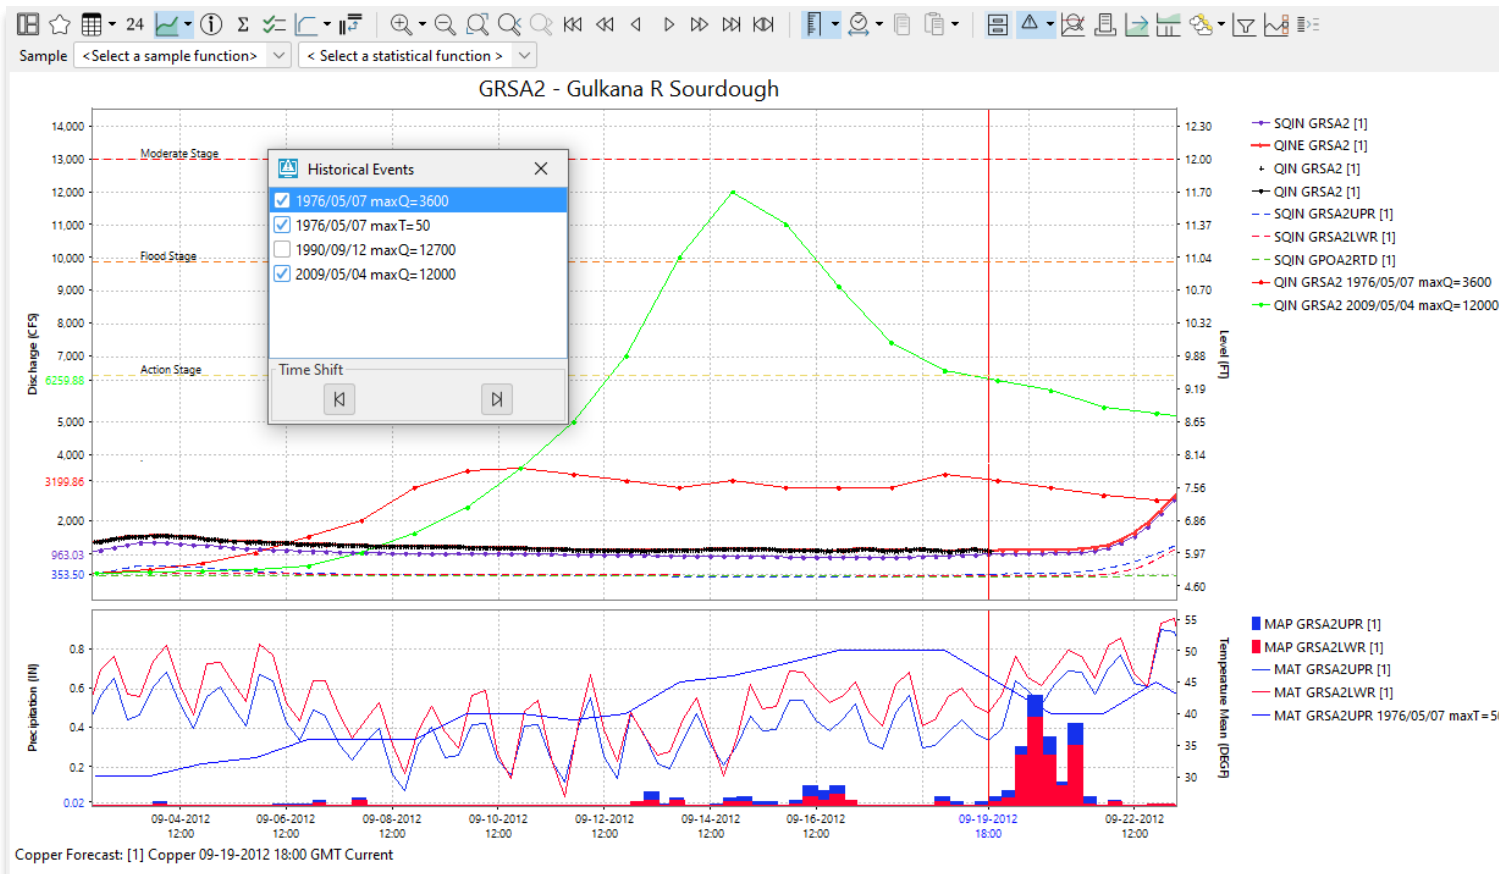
24

Sample <Select a sample function> < Select a statistical function >

GRSA2 - Gulkana R Sourdough

Historical Events
1976/05/07 maxQ=3600
1976/05/07 maxT=50
1990/09/12 maxQ=12700
2009/05/04 maxQ=12000

Time Shift

14,000
13,000
12,000
11,000
10,000
9,000
8,000
7,000
6259.88
5,000
4,000
3199.86
2,000
963.03
353.50

Moderate Stage
Flood Stage
Action Stage

Discharge (CFS)

12.30
12.00
11.70
11.37
11.04
10.70
10.32
9.88
9.19
8.65
8.14
7.56
6.86
5.97
4.60

Level (FT)

SQIN GRSA2 [1]
QINE GRSA2 [1]
QIN GRSA2 [1]
QIN GRSA2 [1]
SQIN GRSA2UPR [1]
SQIN GRSA2LWR [1]
SQIN GPOA2RTD [1]
QIN GRSA2 1976/05/07 maxQ=3600
QIN GRSA2 2009/05/04 maxQ=12000

0.8
0.6
0.4
0.2
0.02

Precipitation (IN)

55
50
45
40
35
30

Temperature Mean (DEGF)

MAP GRSA2UPR [1]
MAP GRSA2LWR [1]
MAT GRSA2UPR [1]
MAT GRSA2LWR [1]
MAT GRSA2UPR 1976/05/07 maxT=5

09-04-2012 12:00
09-06-2012 12:00
09-08-2012 12:00
09-10-2012 12:00
09-12-2012 12:00
09-14-2012 12:00
09-16-2012 12:00
09-19-2012 18:00
09-22-2012 12:00

Copper Forecast: [1] Copper 09-19-2012 18:00 GMT Current